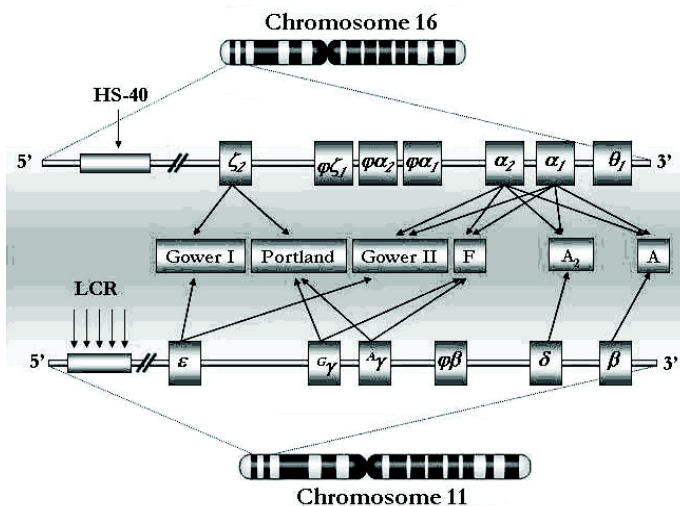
Chromosome 16

HS-40

5'

$\zeta_2$

$\varphi\zeta_1$

$\varphi\alpha_2$

$\varphi\alpha_1$

$\alpha_2$

$\alpha_1$

$\theta_1$

3'

Gower I

Portland

Gower II

F

$A_2$

A

LCR

5'

$\varepsilon$

$^G\gamma$

$^A\gamma$

$\varphi\beta$

$\delta$

$\beta$

3'

Chromosome 11